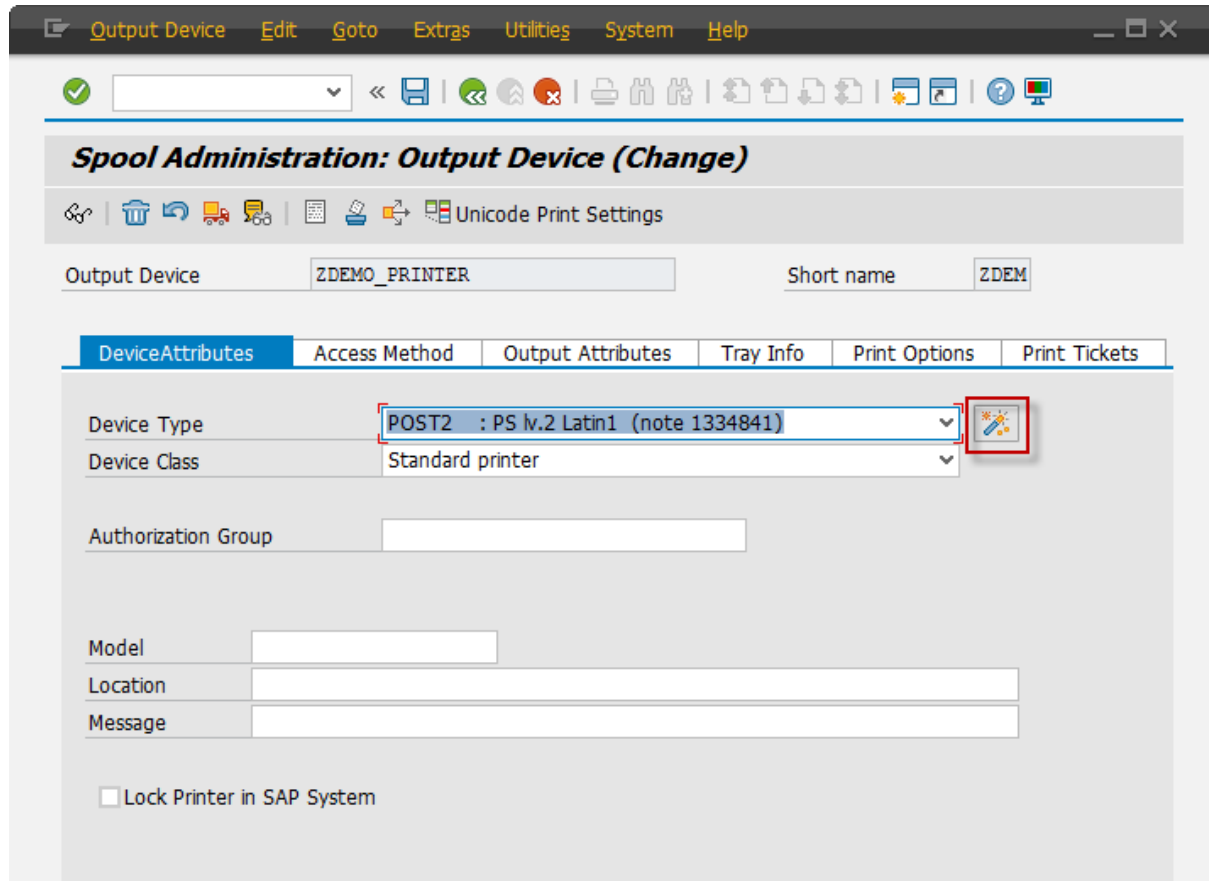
Output Device Edit Goto Extras Utilities System Help

Spool Administration: Output Device (Change)

Unicode Print Settings

Output Device ZDEMO_PRINTER

Short name ZDEM

DeviceAttributes | Access Method | Output Attributes | Tray Info | Print Options | Print Tickets

Device Type POST2 : PS lv.2 Latin1 (note 1334841)

Device Class Standard printer

Authorization Group

Model

Location

Message

Lock Printer in SAP System